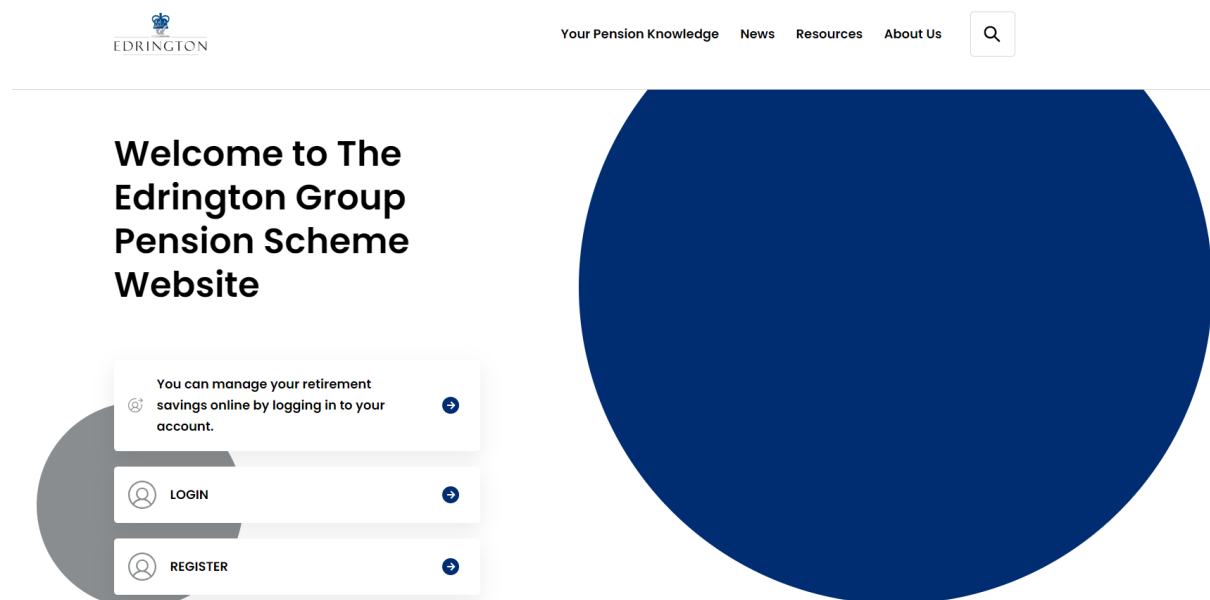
EDRINGTON

Your Pension Knowledge News Resources About Us

Welcome to The Edrington Group Pension Scheme Website

You can manage your retirement savings online by logging in to your account.

LOGIN

REGISTER